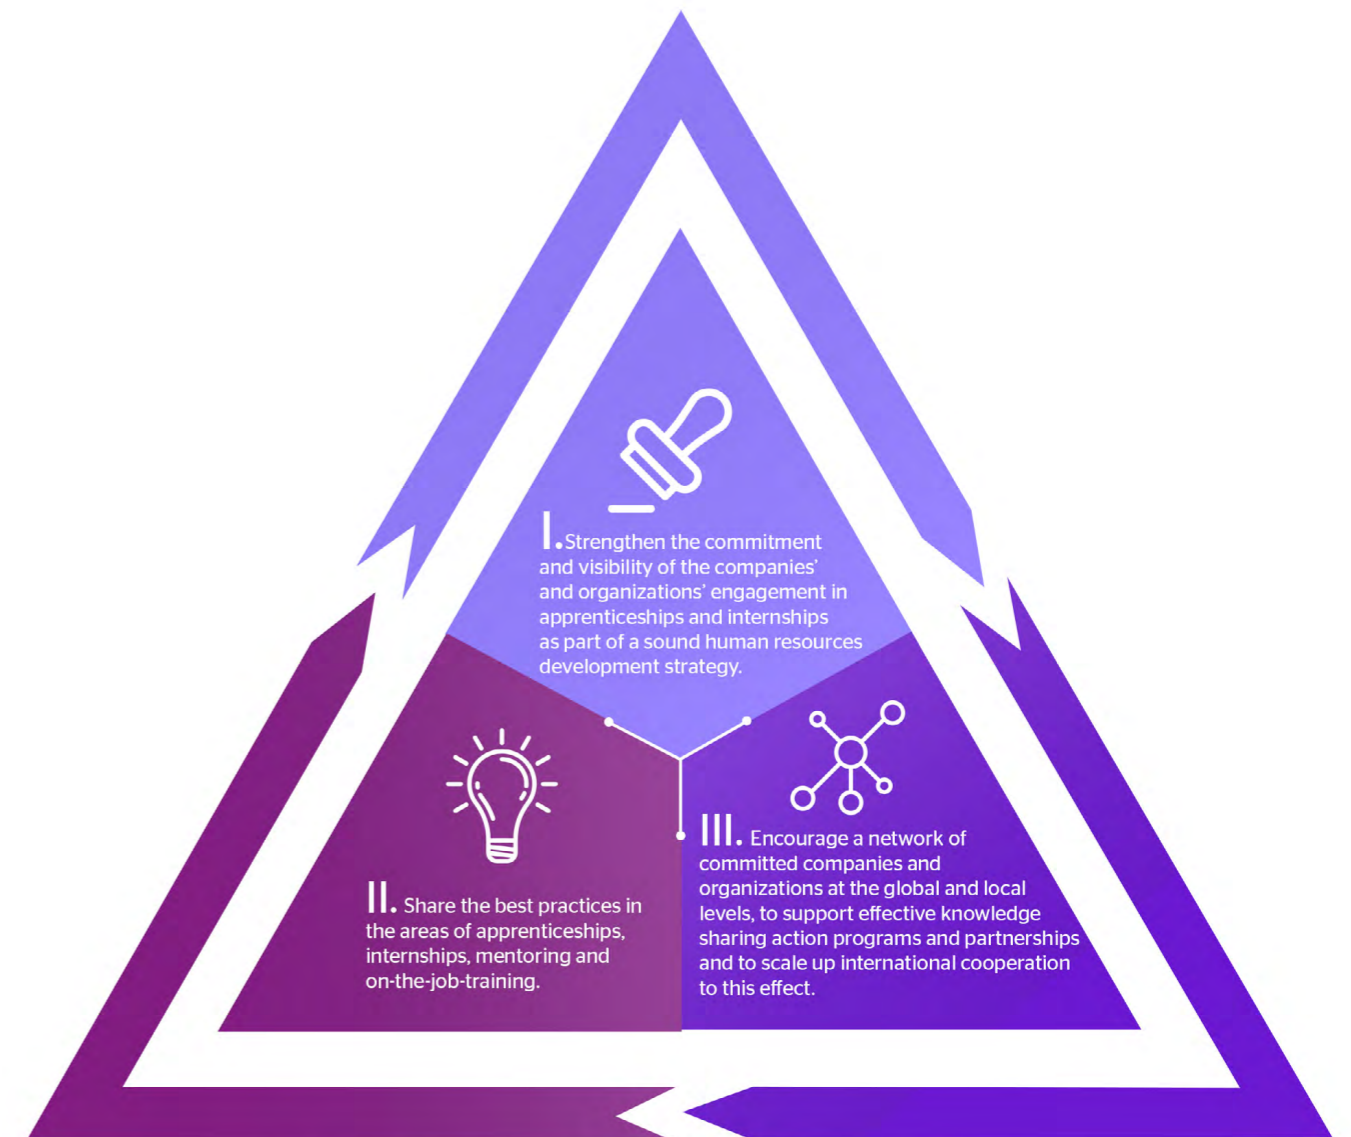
I. Strengthen the commitment and visibility of the companies' and organizations' engagement in apprenticeships and internships as part of a sound human resources development strategy.

II. Share the best practices in the areas of apprenticeships, internships, mentoring and on-the-job-training.

III. Encourage a network of committed companies and organizations at the global and local levels, to support effective knowledge sharing action programs and partnerships and to scale up international cooperation to this effect.